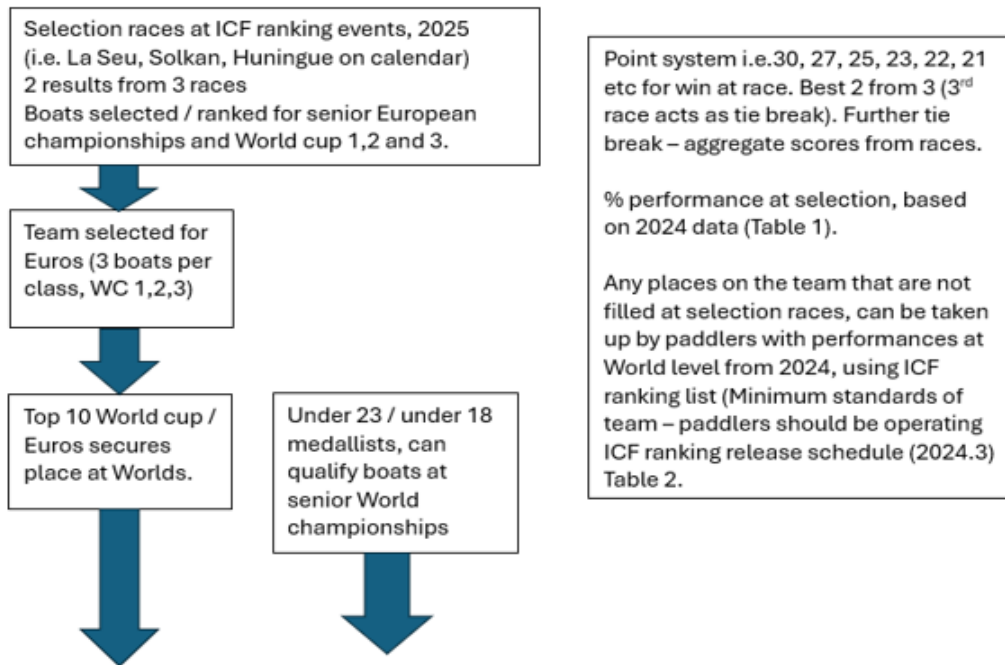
Selection races at ICF ranking events, 2025 (i.e. La Seu, Solkan, Huningue on calendar) 2 results from 3 races
Boats selected / ranked for senior European championships and World cup 1,2 and 3.

Team selected for Euros (3 boats per class, WC 1,2,3)

Top 10 World cup / Euros secures place at Worlds.

Under 23 / under 18 medallists, can qualify boats at senior World championships

Point system i.e.30, 27, 25, 23, 22, 21 etc for win at race. Best 2 from 3 (3$^{rd}$ race acts as tie break). Further tie break – aggregate scores from races.

% performance at selection, based on 2024 data (Table 1).

Any places on the team that are not filled at selection races, can be taken up by paddlers with performances at World level from 2024, using ICF ranking list (Minimum standards of team – paddlers should be operating ICF ranking release schedule (2024.3) Table 2.